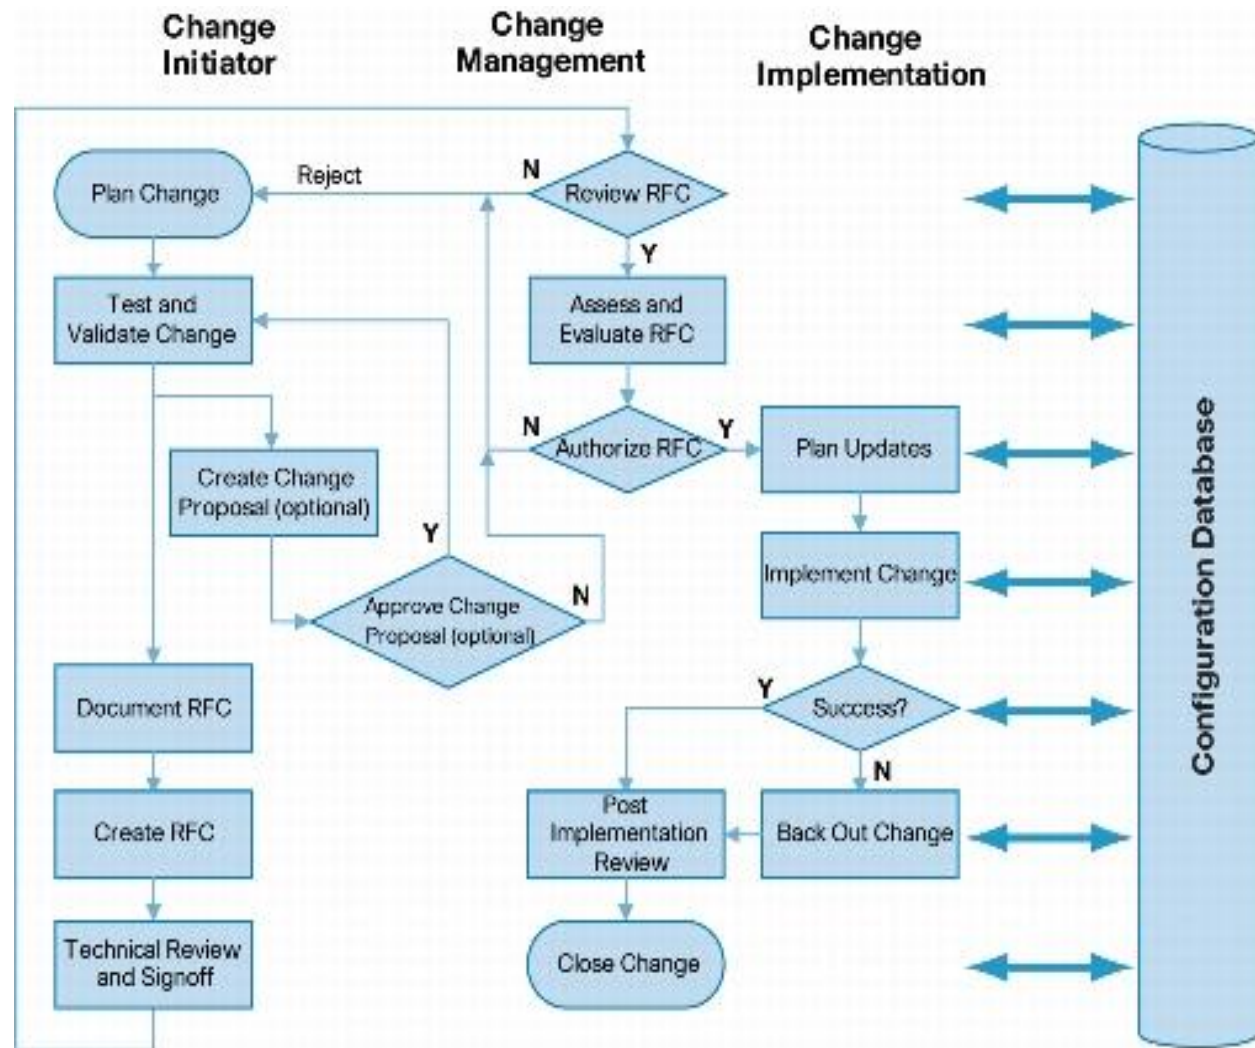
Change Initiator

Change Management

Change Implementation

Reject

N

Review RFC

Plan Change

Y

Test and Validate Change

Assess and Evaluate RFC

N

Authorize RFC

Y

Plan Updates

Create Change Proposal (optional)

Y

N

Approve Change Proposal (optional)

Implement Change

Y

Success?

Document RFC

N

Create RFC

Post Implementation Review

Back Out Change

Technical Review and Signoff

Close Change

Configuration Database